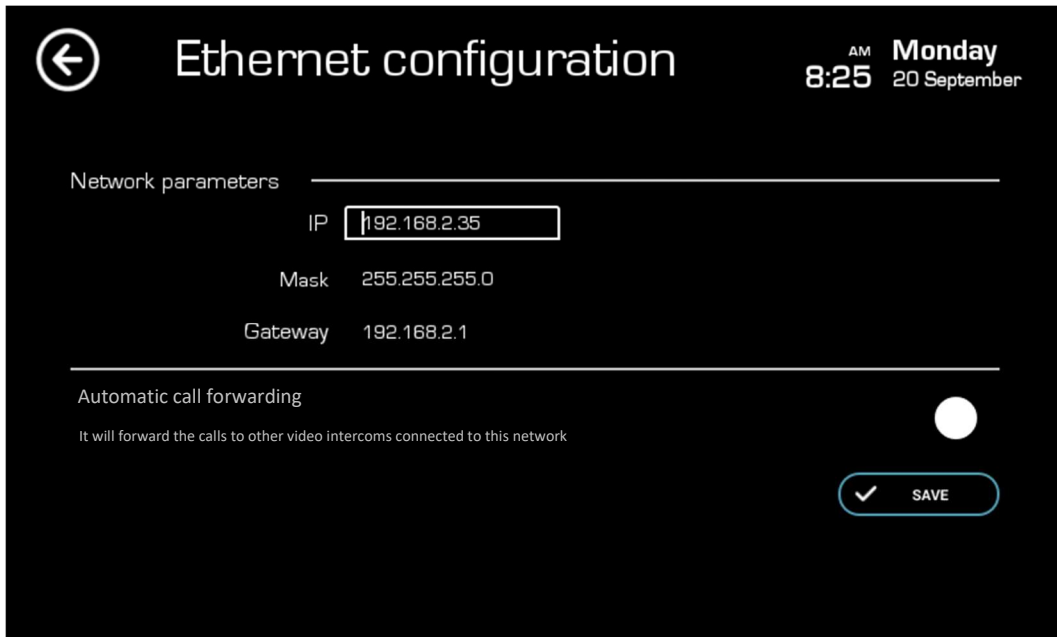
Ethernet configuration

AM 8:25 Monday 20 September

Network parameters

IP 192.168.2.35

Mask 255.255.255.0

Gateway 192.168.2.1

Automatic call forwarding

It will forward the calls to other video intercoms connected to this network

SAVE